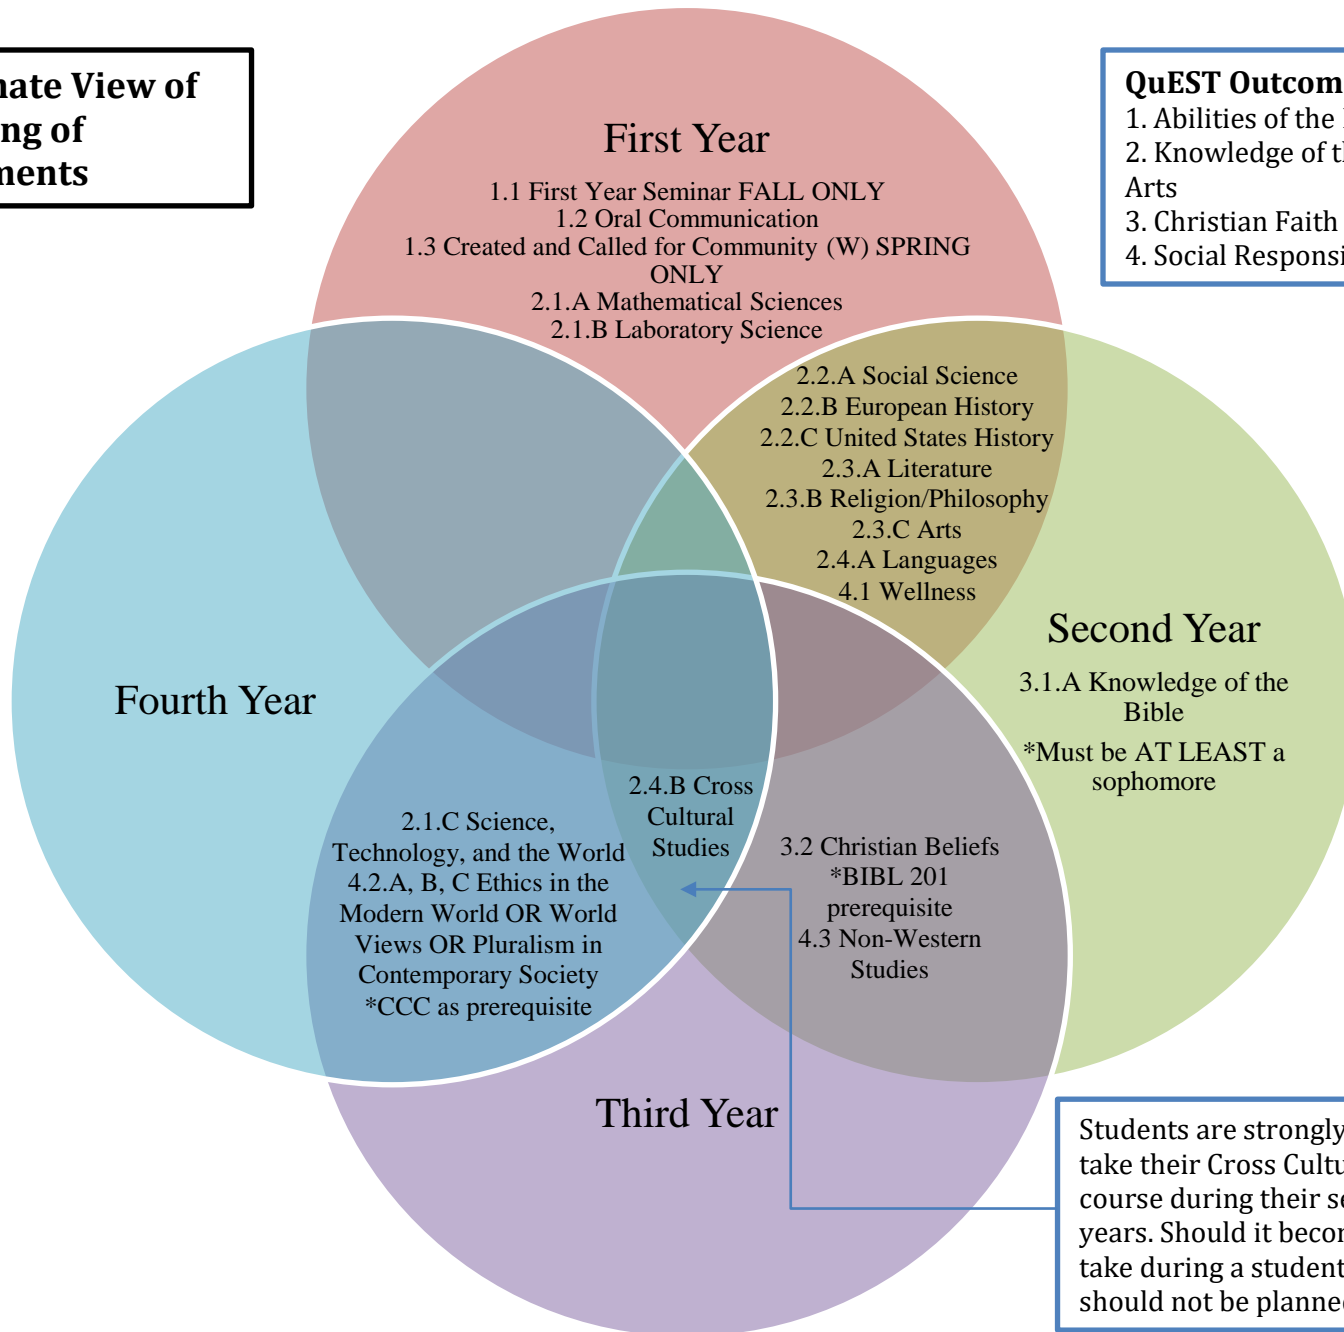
nate View of
ng of
nents

QuEST Outcom
1. Abilities of the
2. Knowledge of t
Arts
3. Christian Faith
4. Social Responsi

First Year
1.1 First Year Seminar FALL ONLY
1.2 Oral Communication
1.3 Created and Called for Community (W) SPRING ONLY
2.1.A Mathematical Sciences
2.1.B Laboratory Science

2.2.A Social Science
2.2.B European History
2.2.C United States History
2.3.A Literature
2.3.B Religion/Philosophy
2.3.C Arts
2.4.A Languages
4.1 Wellness

Second Year
3.1.A Knowledge of the Bible
*Must be AT LEAST a sophomore

Fourth Year

2.4.B Cross Cultural Studies

2.1.C Science, Technology, and the World
4.2.A, B, C Ethics in the Modern World OR World Views OR Pluralism in Contemporary Society
*CCC as prerequisite

3.2 Christian Beliefs
*BIBL 201 prerequisite
4.3 Non-Western Studies

Third Year

Students are strongly
take their Cross Cultu
course during their s
years. Should it beco
take during a student
should not be planne